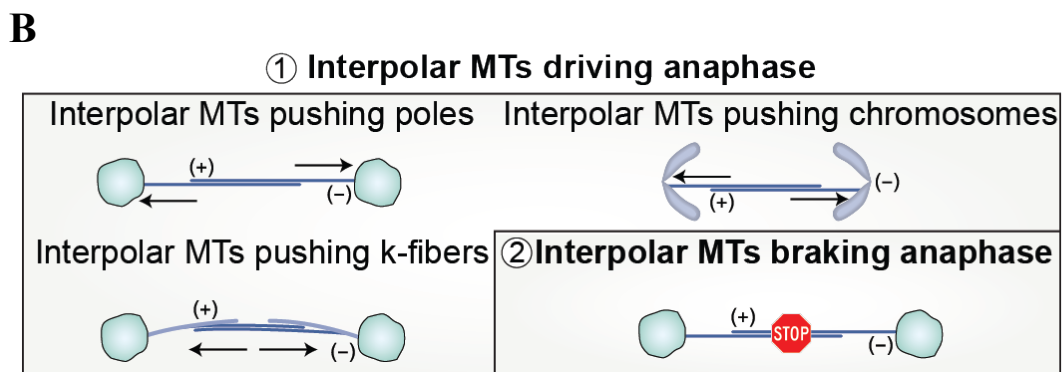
B

① Interpolar MTs driving anaphase

Interpolar MTs pushing poles

(+)

(−)

Interpolar MTs pushing chromosomes

(−)

(+)

Interpolar MTs pushing k-fibers

(+)

(−)

②Interpolar MTs braking anaphase

(+)

STOP

(−)